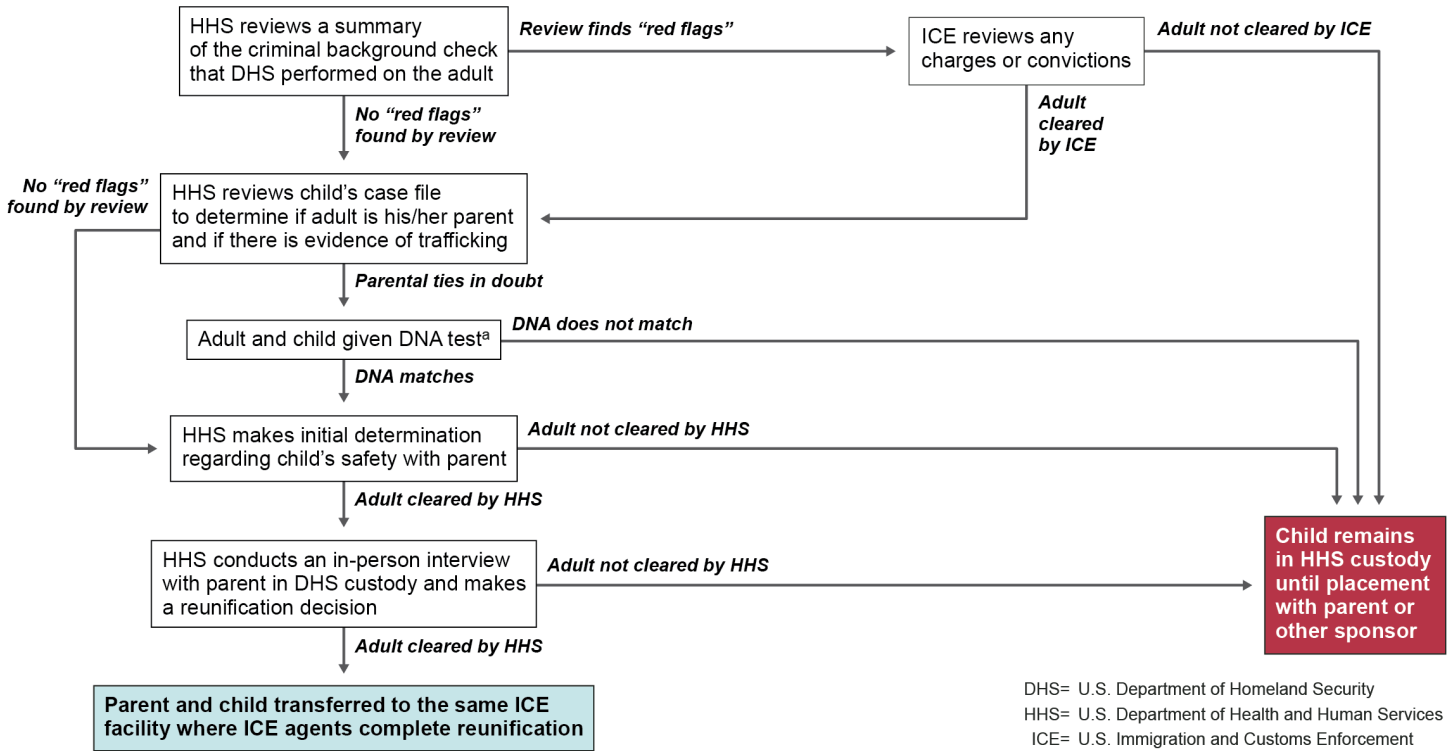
HHS reviews a summary of the criminal background check that DHS performed on the adult

Review finds "red flags"

ICE reviews any charges or convictions

Adult not cleared by ICE

Adult cleared by ICE

No "red flags" found by review

No "red flags" found by review

HHS reviews child's case file to determine if adult is his/her parent and if there is evidence of trafficking

Parental ties in doubt

Adult and child given DNA test$^a$

DNA does not match

DNA matches

HHS makes initial determination regarding child's safety with parent

Adult not cleared by HHS

Adult cleared by HHS

HHS conducts an in-person interview with parent in DHS custody and makes a reunification decision

Adult not cleared by HHS

Child remains in HHS custody until placement with parent or other sponsor

Adult cleared by HHS

Parent and child transferred to the same ICE facility where ICE agents complete reunification

DHS= U.S. Department of Homeland Security
HHS= U.S. Department of Health and Human Services
ICE= U.S. Immigration and Customs Enforcement